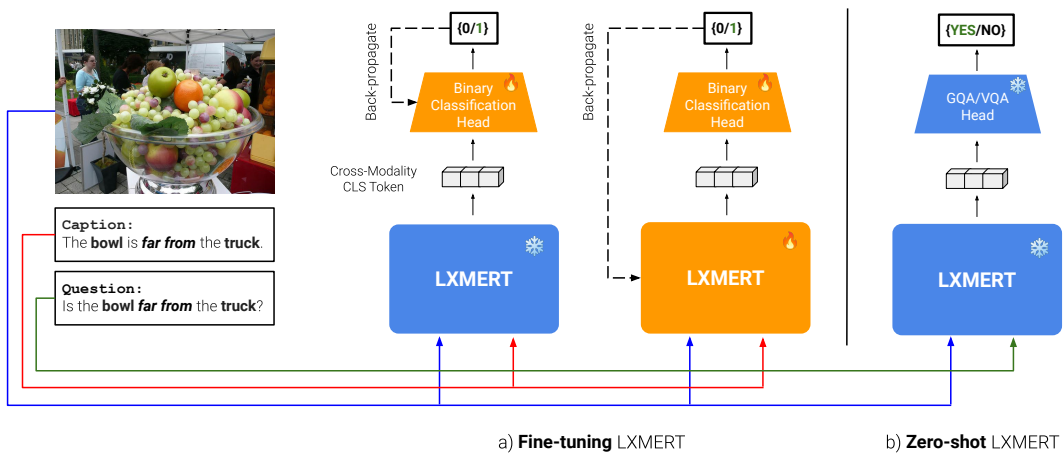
Caption:
The bowl is far from the truck.

Question:
Is the bowl far from the truck?

Back-propagate

{0/1}

Binary Classification Head

Cross-Modality CLS Token

LXMERT

Back-propagate

{0/1}

Binary Classification Head

LXMERT

{YES/NO}

GQA/VQA Head

LXMERT

a) Fine-tuning LXMERT

b) Zero-shot LXMERT